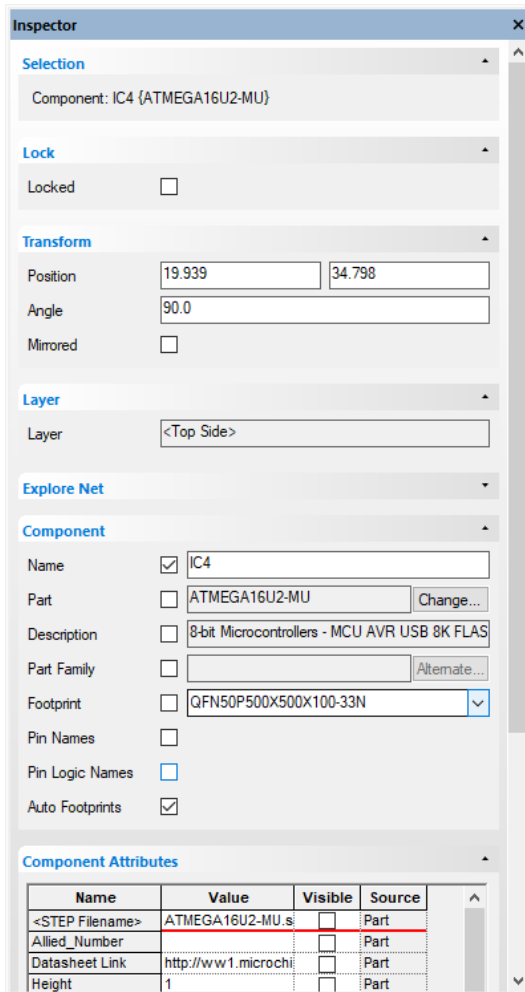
Inspector

Selection

Component: IC4 {ATMEGA16U2-MU}

Lock

Locked

Transform

Position 19.939 34.798

Angle 90.0

Mirrored

Layer

Layer <Top Side>

Explore Net

Component

Name IC4

Part ATMEGA16U2-MU Change...

Description 8-bit Microcontrollers - MCU AVR USB 8K FLAS

Part Family Alternate...

Footprint QFN50P500X500X100-33N

Pin Names

Pin Logic Names

Auto Footprints

Component Attributes

| Name | Value | Visible | Source |
|---|---|---|---|
| <STEP Filename> | ATMEGA16U2-MU.s | | Part |
| Allied_Number | | | Part |
| Datasheet Link | http://ww1.microchi | | Part |
| Height | 1 | | Part |